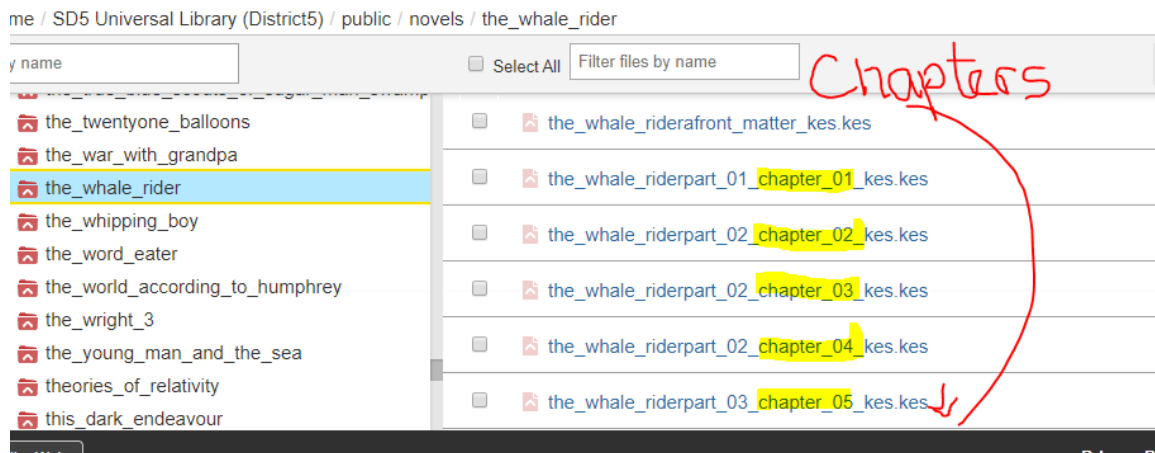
me / SD5 Universal Library (District5) / public / novels / the_whale_rider

y name

Select All

Filter files by name

Chapters

the_twentyone_balloons
the_war_with_grandpa
the_whale_rider
the_whipping_boy
the_word_eater
the_world_according_to_humphrey
the_wright_3
the_young_man_and_the_sea
theories_of_relativity
this_dark_endeavour

the_whale_riderafront matter_kes.kes
the_whale_riderpart_01_chapter_01_kes.kes
the_whale_riderpart_02_chapter_02_kes.kes
the_whale_riderpart_02_chapter_03_kes.kes
the_whale_riderpart_02_chapter_04_kes.kes
the_whale_riderpart_03_chapter_05_kes.kes